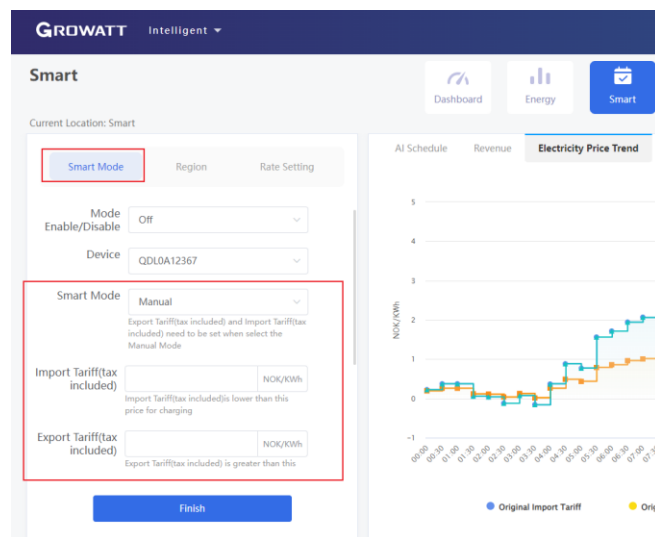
GROWATT Intelligent

Smart

Dashboard Energy Smart

Current Location: Smart

Smart Mode Region Rate Setting

Mode Enable/Disable Off

Device QDL0A12367

Smart Mode Manual

Export Tariff(tax included) and Import Tariff(tax included) need to be set when select the Manual Mode

Import Tariff(tax included) NOK/KWh

Import Tariff(tax included)is lower than this price for charging

Export Tariff(tax included) NOK/KWh

Export Tariff(tax included) is greater than this

Finish

AI Schedule Revenue Electricity Price Trend

5
4
3
2
1
0
−1

NOK/KWh

00:00 00:30 01:00 01:30 02:00 02:30 03:00 03:30 04:00 04:30 05:00 05:30 06:00 06:30 07:00 07:30

Original Import Tariff Ori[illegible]